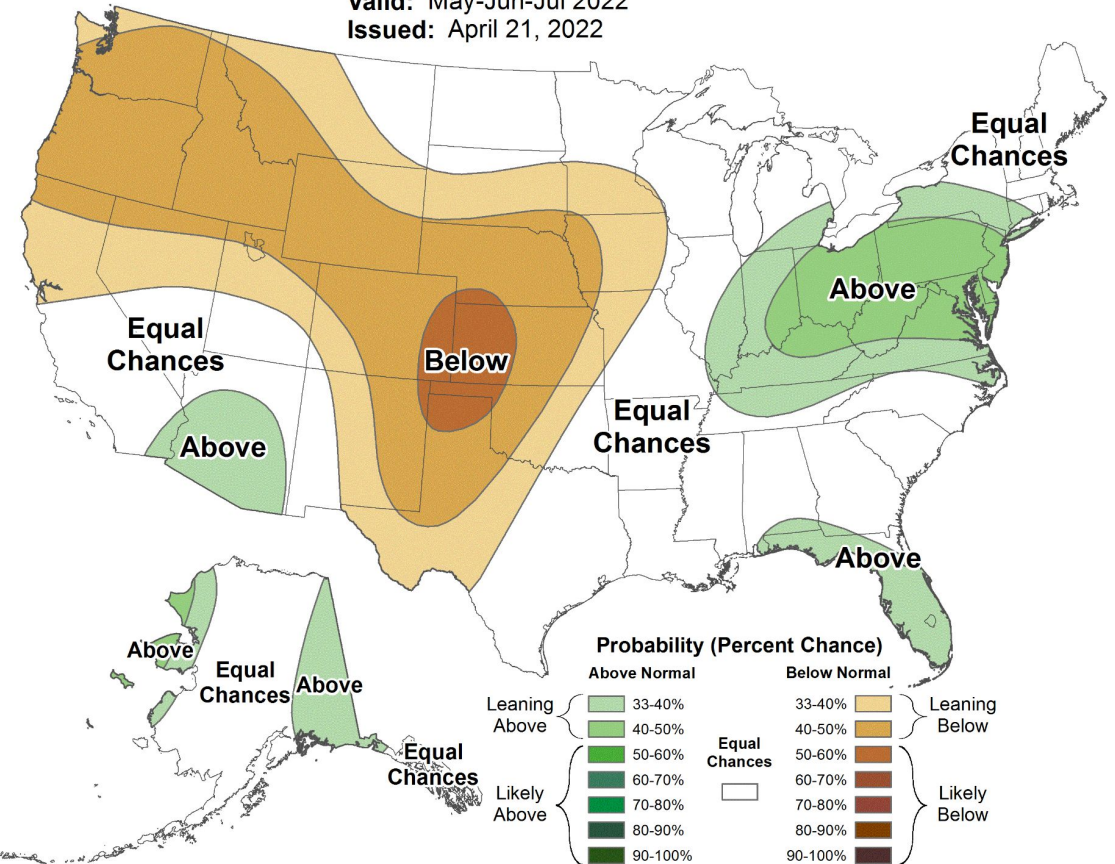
Valid: May-Jun-Jul 2022
Issued: April 21, 2022

Equal Chances

Above

Equal Chances

Below

Above

Equal Chances

Above

Above

Equal Chances

Above

Equal Chances

Probability (Percent Chance)

Above Normal

Below Normal

Leaning Above

33-40%

40-50%

Likely Above

50-60%

60-70%

70-80%

80-90%

90-100%

Equal Chances

33-40%

40-50%

Leaning Below

50-60%

60-70%

70-80%

80-90%

90-100%

Likely Below